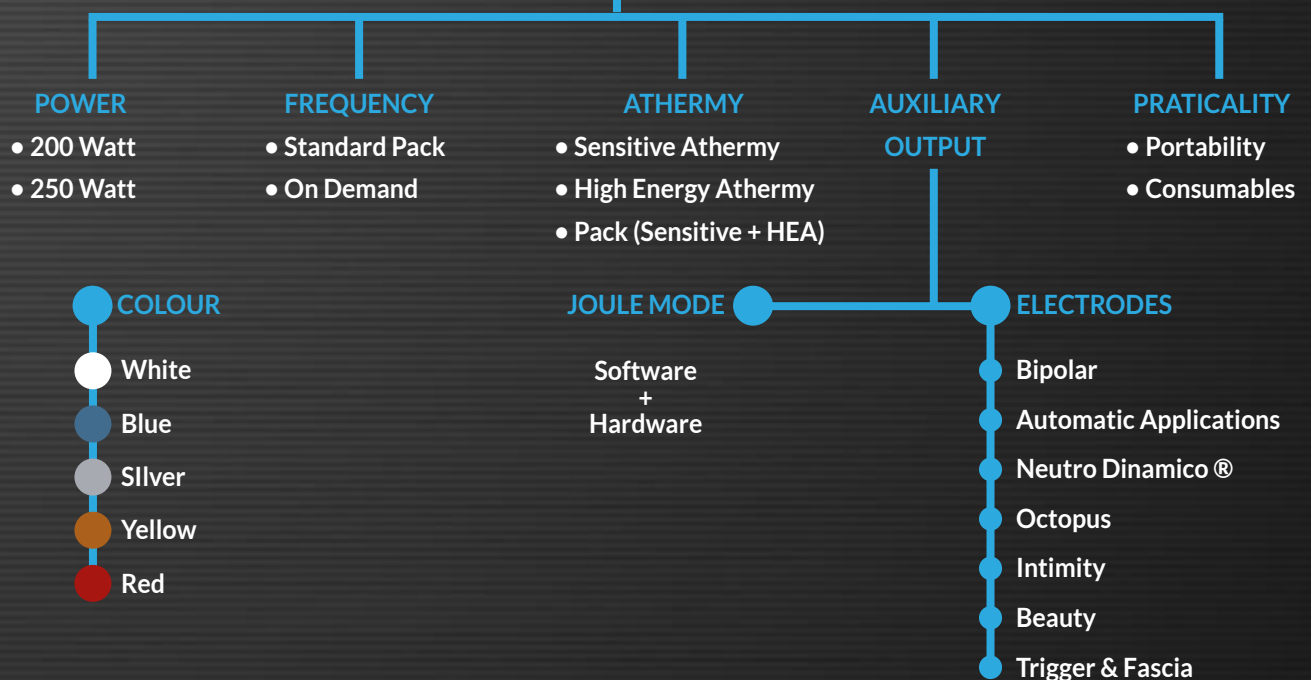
POWER
• 200 Watt
• 250 Watt

FREQUENCY
• Standard Pack
• On Demand

ATHERMY
• Sensitive Athermy
• High Energy Athermy
• Pack (Sensitive + HEA)

AUXILIARY OUTPUT

PRATICALITY
• Portability
• Consumables

COLOUR
White
Blue
SIlver
Yellow
Red

JOULE MODE
Software
+
Hardware

ELECTRODES
Bipolar
Automatic Applications
Neutro Dinamico ®
Octopus
Intimity
Beauty
Trigger & Fascia